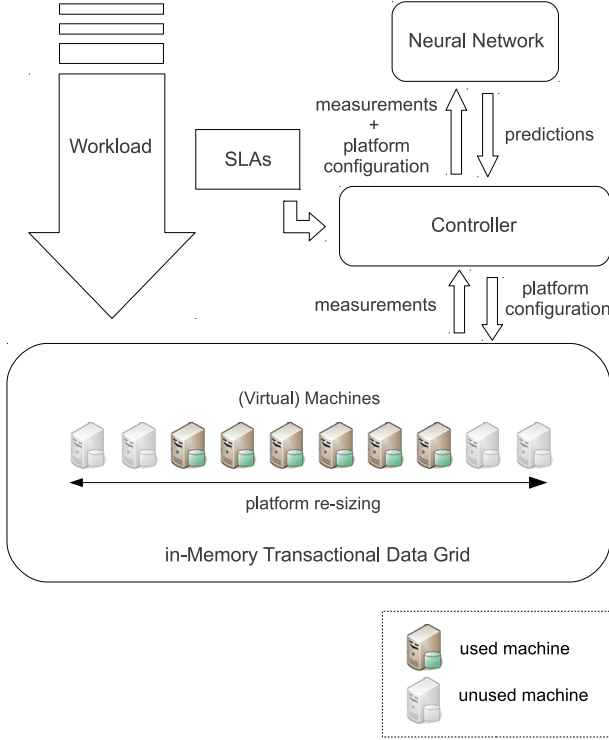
Neural Network

Workload

measurements + platform configuration

predictions

SLAs

Controller

measurements

platform configuration

(Virtual) Machines

platform re-sizing

in-Memory Transactional Data Grid

used machine

unused machine